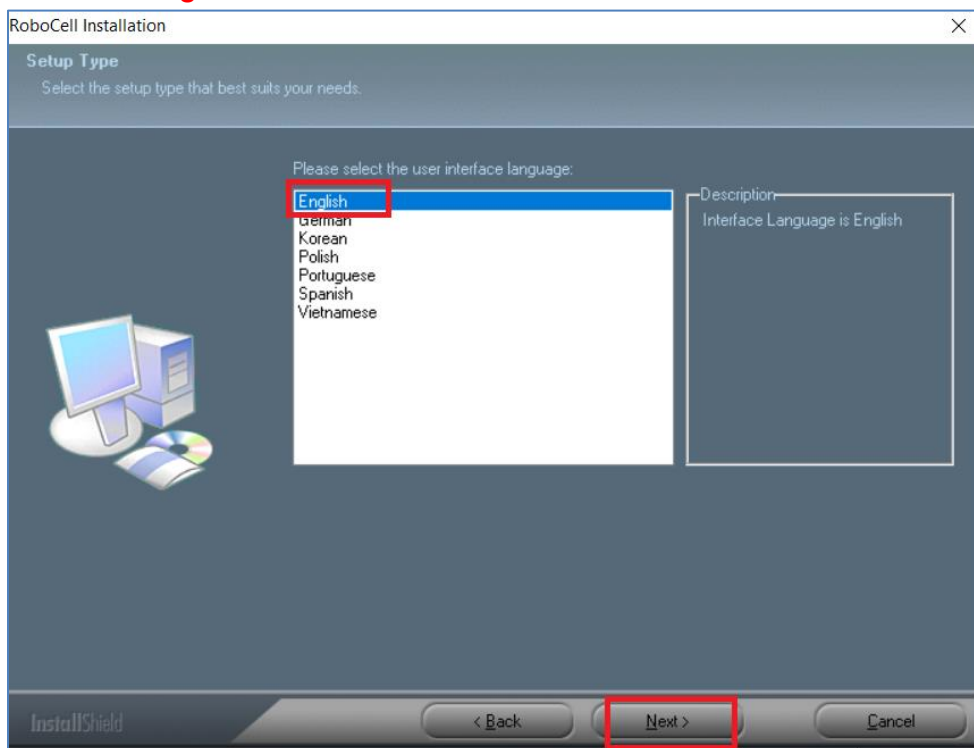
RoboCell Installation

Setup Type

Select the setup type that best suits your needs.

Please select the user interface language:

English
German
Korean
Polish
Portuguese
Spanish
Vietnamese

Description

Interface Language is English

InstallShield

< Back

Next >

Cancel